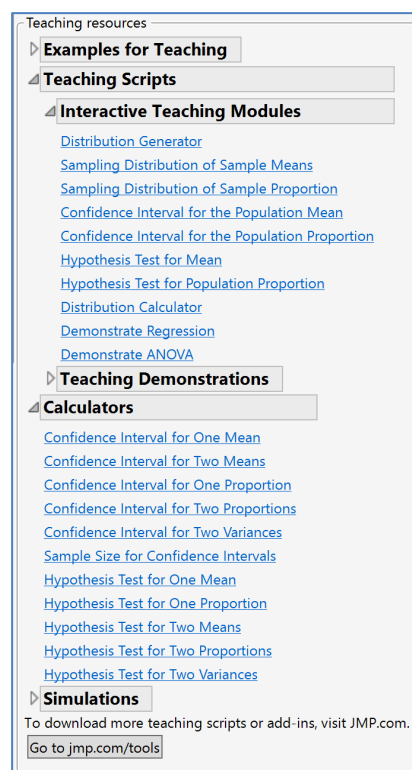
Teaching resources

Examples for Teaching

Teaching Scripts

Interactive Teaching Modules

Distribution Generator
Sampling Distribution of Sample Means
Sampling Distribution of Sample Proportion
Confidence Interval for the Population Mean
Confidence Interval for the Population Proportion
Hypothesis Test for Mean
Hypothesis Test for Population Proportion
Distribution Calculator
Demonstrate Regression
Demonstrate ANOVA

Teaching Demonstrations

Calculators

Confidence Interval for One Mean
Confidence Interval for Two Means
Confidence Interval for One Proportion
Confidence Interval for Two Proportions
Confidence Interval for Two Variances
Sample Size for Confidence Intervals
Hypothesis Test for One Mean
Hypothesis Test for One Proportion
Hypothesis Test for Two Means
Hypothesis Test for Two Proportions
Hypothesis Test for Two Variances

Simulations

To download more teaching scripts or add-ins, visit JMP.com.

Go to jmp.com/tools